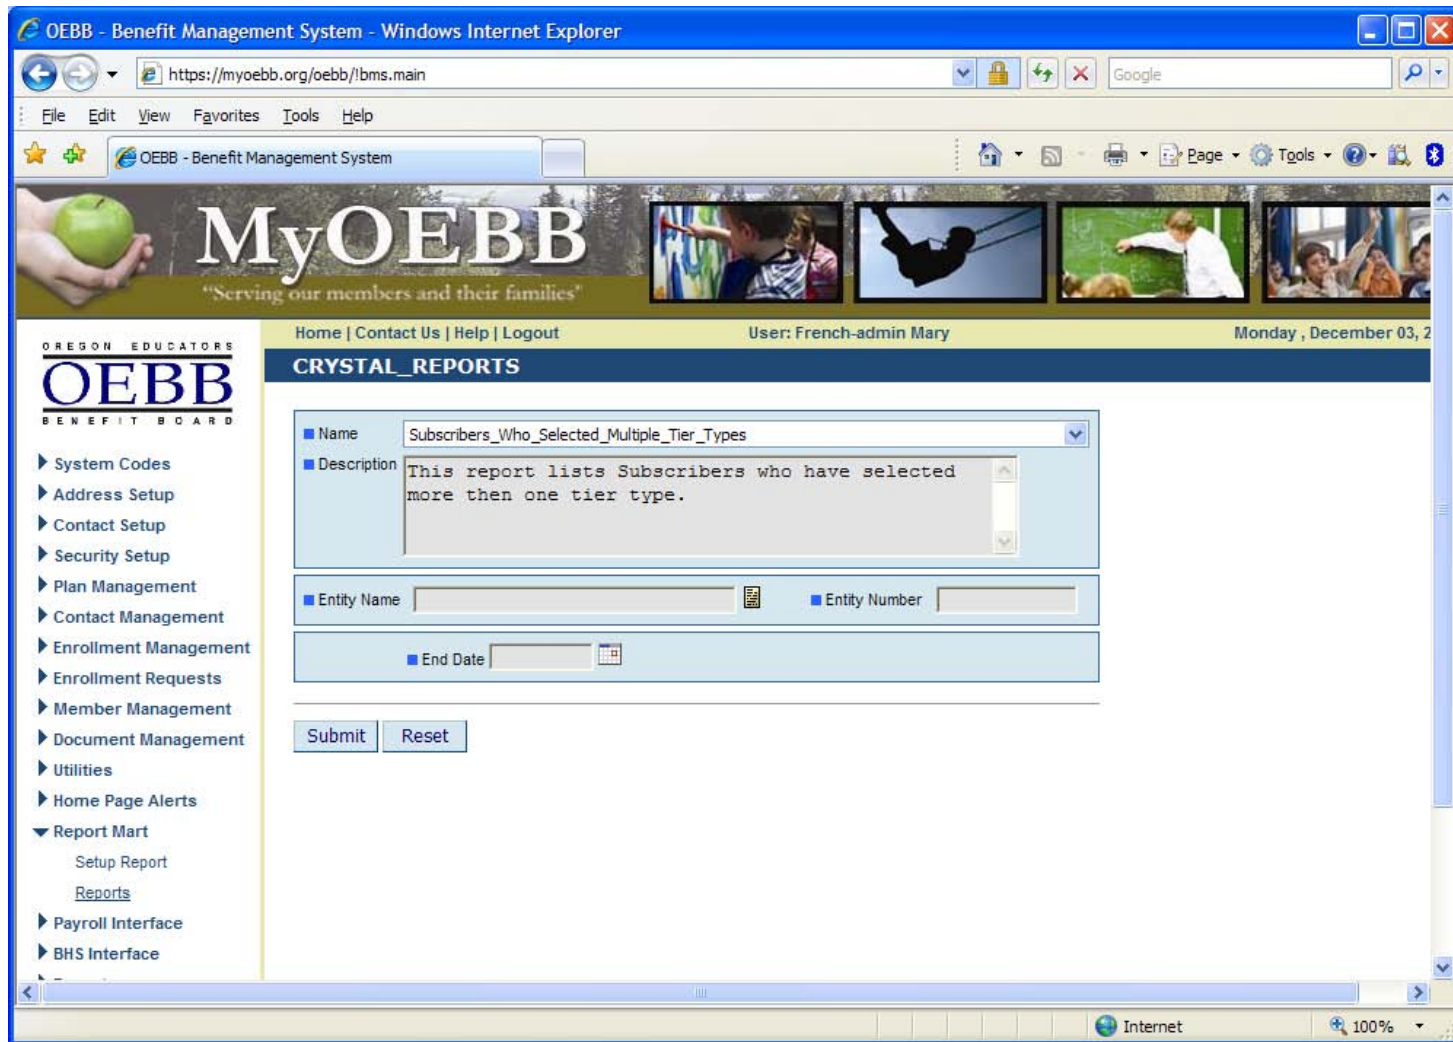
OEBB - Benefit Management System - Windows Internet Explorer

https://myoebb.org/oebb/!bms.main

Google

File Edit View Favorites Tools Help

OEBB - Benefit Management System

Page Tools

MyOEBB
"Serving our members and their families"

OREGON EDUCATORS
OEBB
BENEFIT BOARD

Home | Contact Us | Help | Logout
User: French-admin Mary
Monday , December 03, 2

CRYSTAL_REPORTS

System Codes
Address Setup
Contact Setup
Security Setup
Plan Management
Contact Management
Enrollment Management
Enrollment Requests
Member Management
Document Management
Utilities
Home Page Alerts
Report Mart
Setup Report
Reports
Payroll Interface
BHS Interface

Name Subscribers_Who_Selected_Multiple_Tier_Types
Description This report lists Subscribers who have selected more then one tier type.

Entity Name
Entity Number

End Date

Submit Reset

Internet
100%